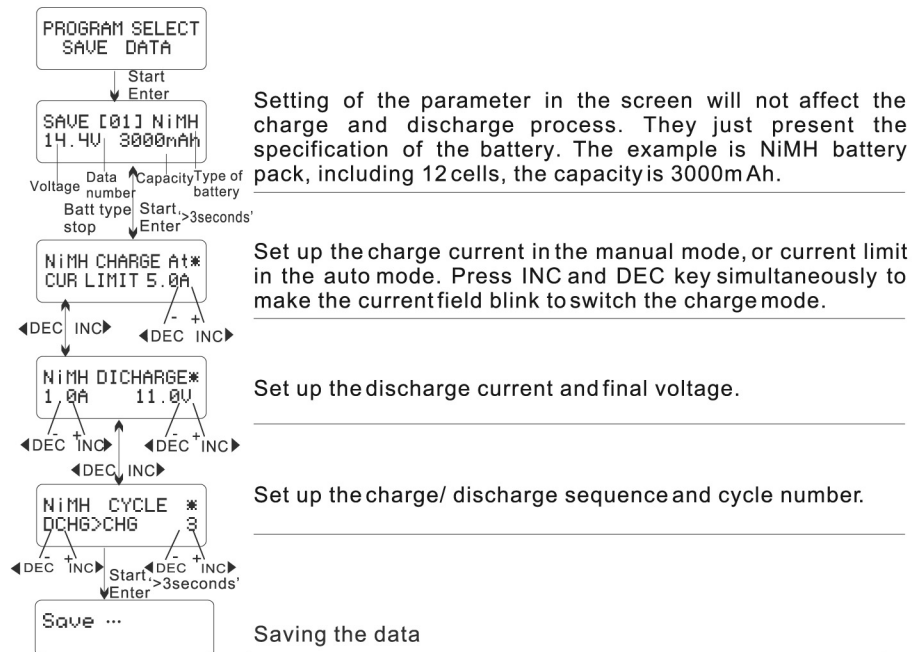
PROGRAM SELECT
SAVE DATA

Start
Enter

SAVE [01] NiMH
14.4V 3000mAh

Voltage Data number Capacity Type of battery

Batt type stop Start Enter >3seconds'

Setting of the parameter in the screen will not affect the charge and discharge process. They just present the specification of the battery. The example is NiMH battery pack, including 12 cells, the capacity is 3000mAh.

NiMH CHARGE At*
CUR LIMIT 5.0A

◀DEC INC▶ - + ◀DEC INC▶

Set up the charge current in the manual mode, or current limit in the auto mode. Press INC and DEC key simultaneously to make the current field blink to switch the charge mode.

NiMH DICHARGE*
1.0A 11.0V

- + ◀DEC INC▶ - + ◀DEC INC▶

◀DEC INC▶

Set up the discharge current and final voltage.

NiMH CYCLE *
DCHG>CHG 3

- + ◀DEC INC▶ Start Enter - + ◀DEC INC▶ >3seconds'

Set up the charge/ discharge sequence and cycle number.

Save ...

Saving the data